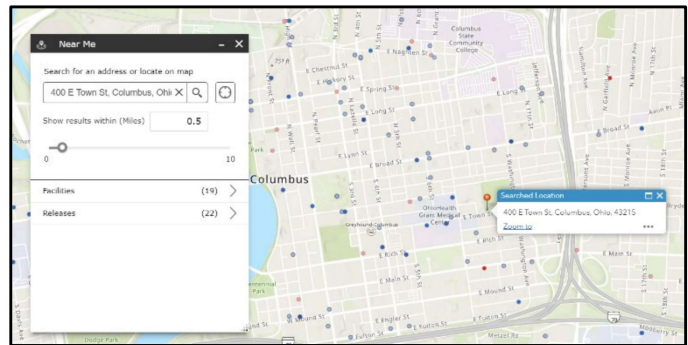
Near Me

Search for an address or locate on map

400 E Town St, Columbus, Ohi

Show results within (Miles) 0.5

0

10

Facilities (19)

Releases (22)

Columbus

Searched Location

400 E Town St, Columbus, Ohio, 43215

Zoom to

Columbus State Community College

E Naghten St

E Chestnut St

E Gay St

E Spring St

E Long St

E Broad St

E Town St

E Rich St

E Main St

E Mound St

E Fulton St

E Fulton St

Greyhound Columbus

OhioHealth Grant Medical Center

E Mound St

E Main St

E Broad St

N Grant Ave

N 4th St

N 3rd St

S 3rd St

S 4th St

S 5th St

S Grant Ave

S 6th St

Park

Dodge Park

Bicentennial Park

S Front St

E Long St

Parsons Ave